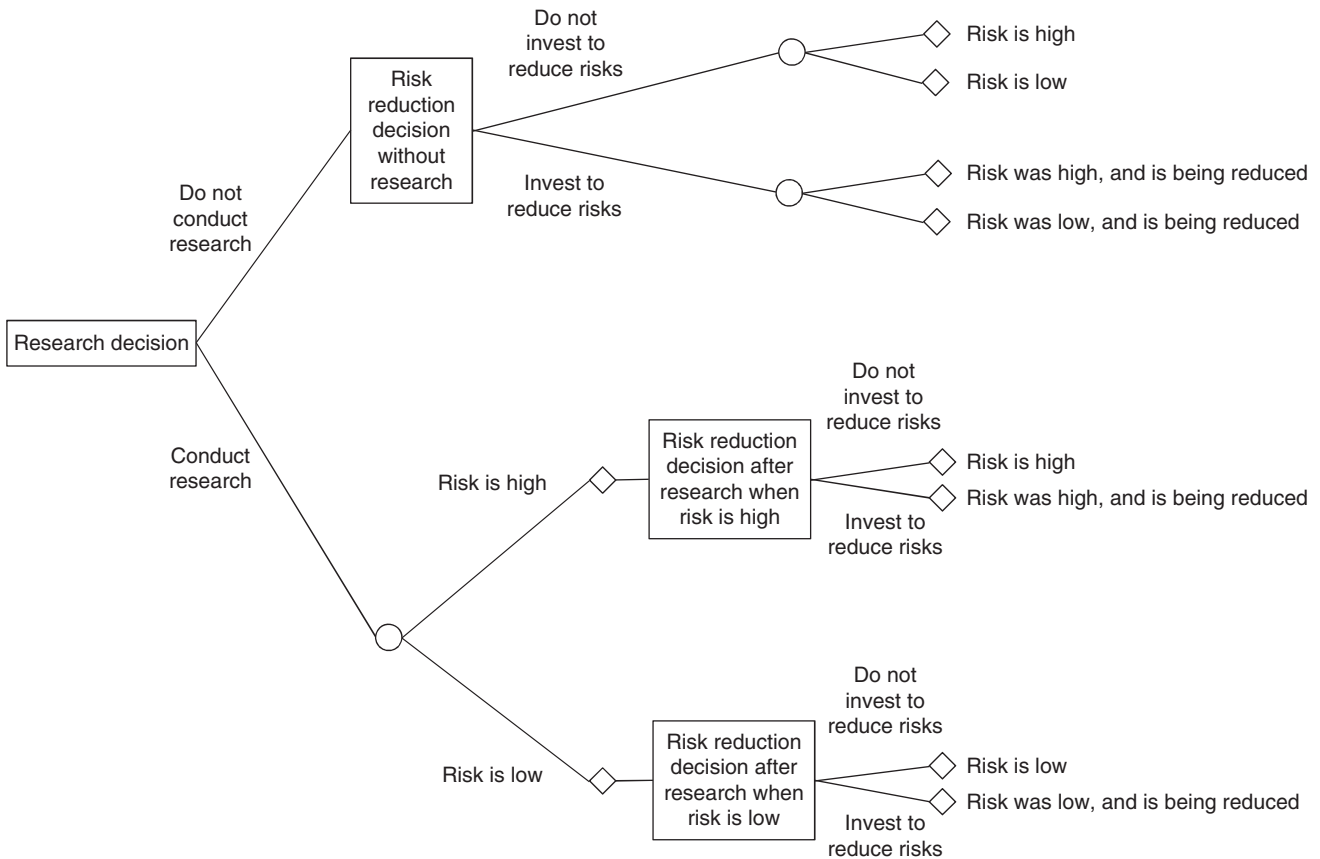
Research decision

Do not conduct research

Risk reduction decision without research

Do not invest to reduce risks

Risk is high

Risk is low

Invest to reduce risks

Risk was high, and is being reduced

Risk was low, and is being reduced

Conduct research

Risk is high

Risk reduction decision after research when risk is high

Do not invest to reduce risks

Risk is high

Risk was high, and is being reduced

Invest to reduce risks

Risk is low

Risk reduction decision after research when risk is low

Do not invest to reduce risks

Risk is low

Risk was low, and is being reduced

Invest to reduce risks